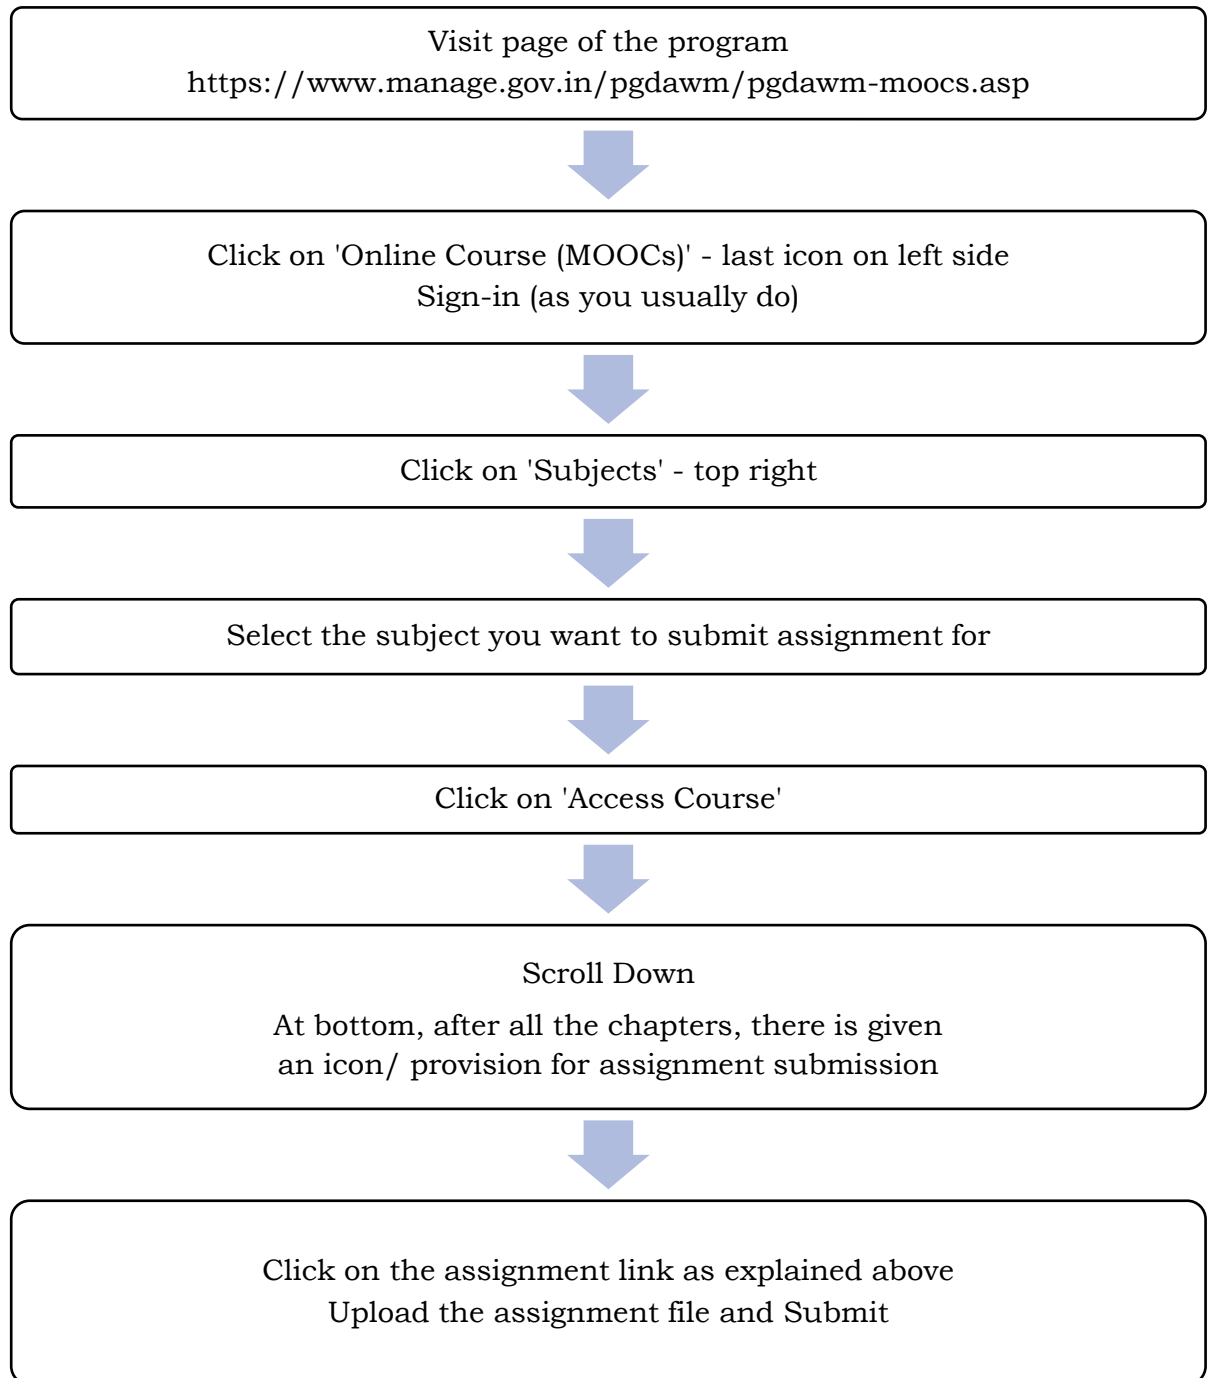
Visit page of the program
https://www.manage.gov.in/pgdawm/pgdawm-moocs.asp

Click on 'Online Course (MOOCs)' - last icon on left side
Sign-in (as you usually do)

Click on 'Subjects' - top right

Select the subject you want to submit assignment for

Click on 'Access Course'

Scroll Down

At bottom, after all the chapters, there is given an icon/ provision for assignment submission

Click on the assignment link as explained above
Upload the assignment file and Submit